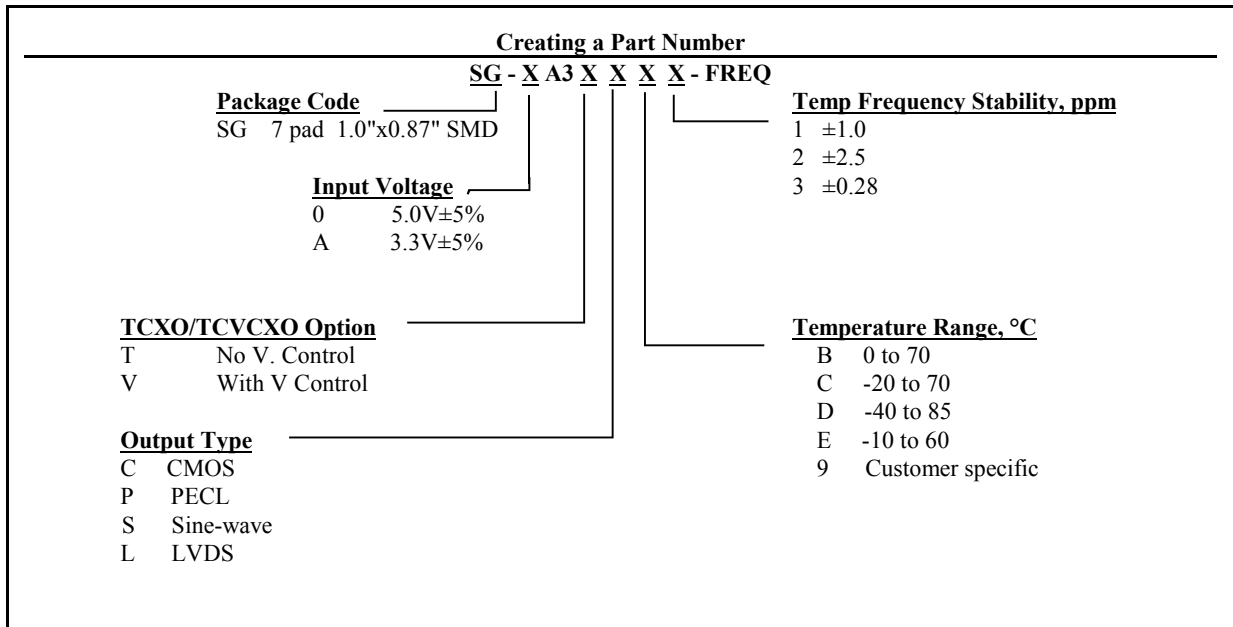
**Creating a Part Number**

SG - X A3 X X X X - FREQ

**Package Code**
SG 7 pad 1.0"x0.87" SMD

**Input Voltage**
0 5.0V±5%
A 3.3V±5%

**TCXO/TCVCXO Option**
T No V. Control
V With V Control

**Output Type**
C CMOS
P PECL
S Sine-wave
L LVDS

**Temp Frequency Stability, ppm**
1 ±1.0
2 ±2.5
3 ±0.28

**Temperature Range, °C**
B 0 to 70
C -20 to 70
D -40 to 85
E -10 to 60
9 Customer specific